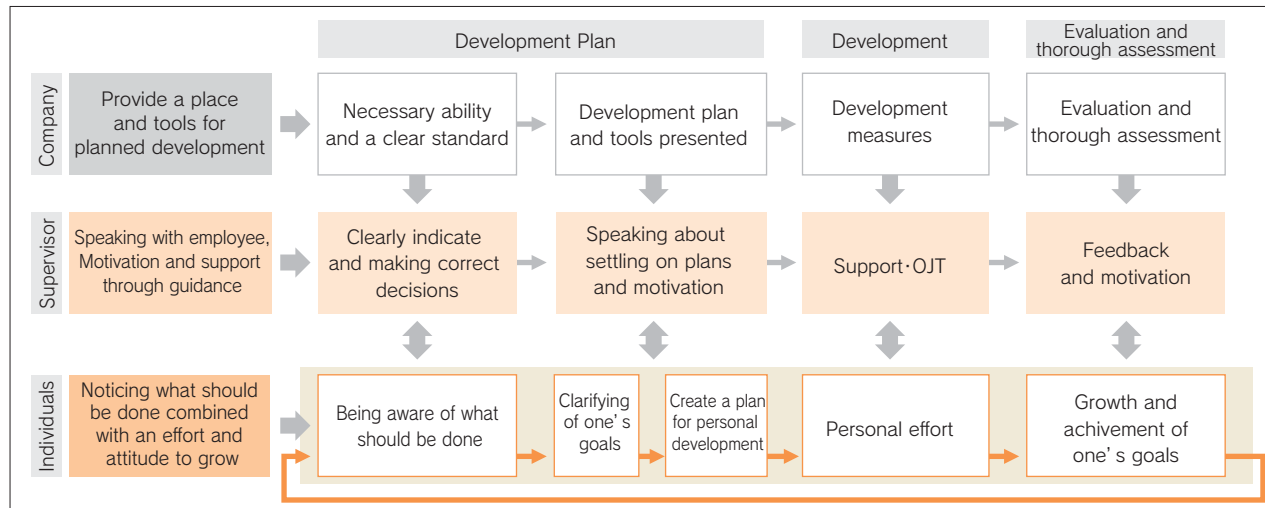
Development Plan

Development

Evaluation and thorough assessment

Company

Provide a place and tools for planned development

Necessary ability and a clear standard

Development plan and tools presented

Development measures

Evaluation and thorough assessment

Supervisor

Speaking with employee, Motivation and support through guidance

Clearly indicate and making correct decisions

Speaking about settling on plans and motivation

Support・OJT

Feedback and motivation

Individuals

Noticing what should be done combined with an effort and attitude to grow

Being aware of what should be done

Clarifying of one' s goals

Create a plan for personal development

Personal effort

Growth and achivement of one' s goals